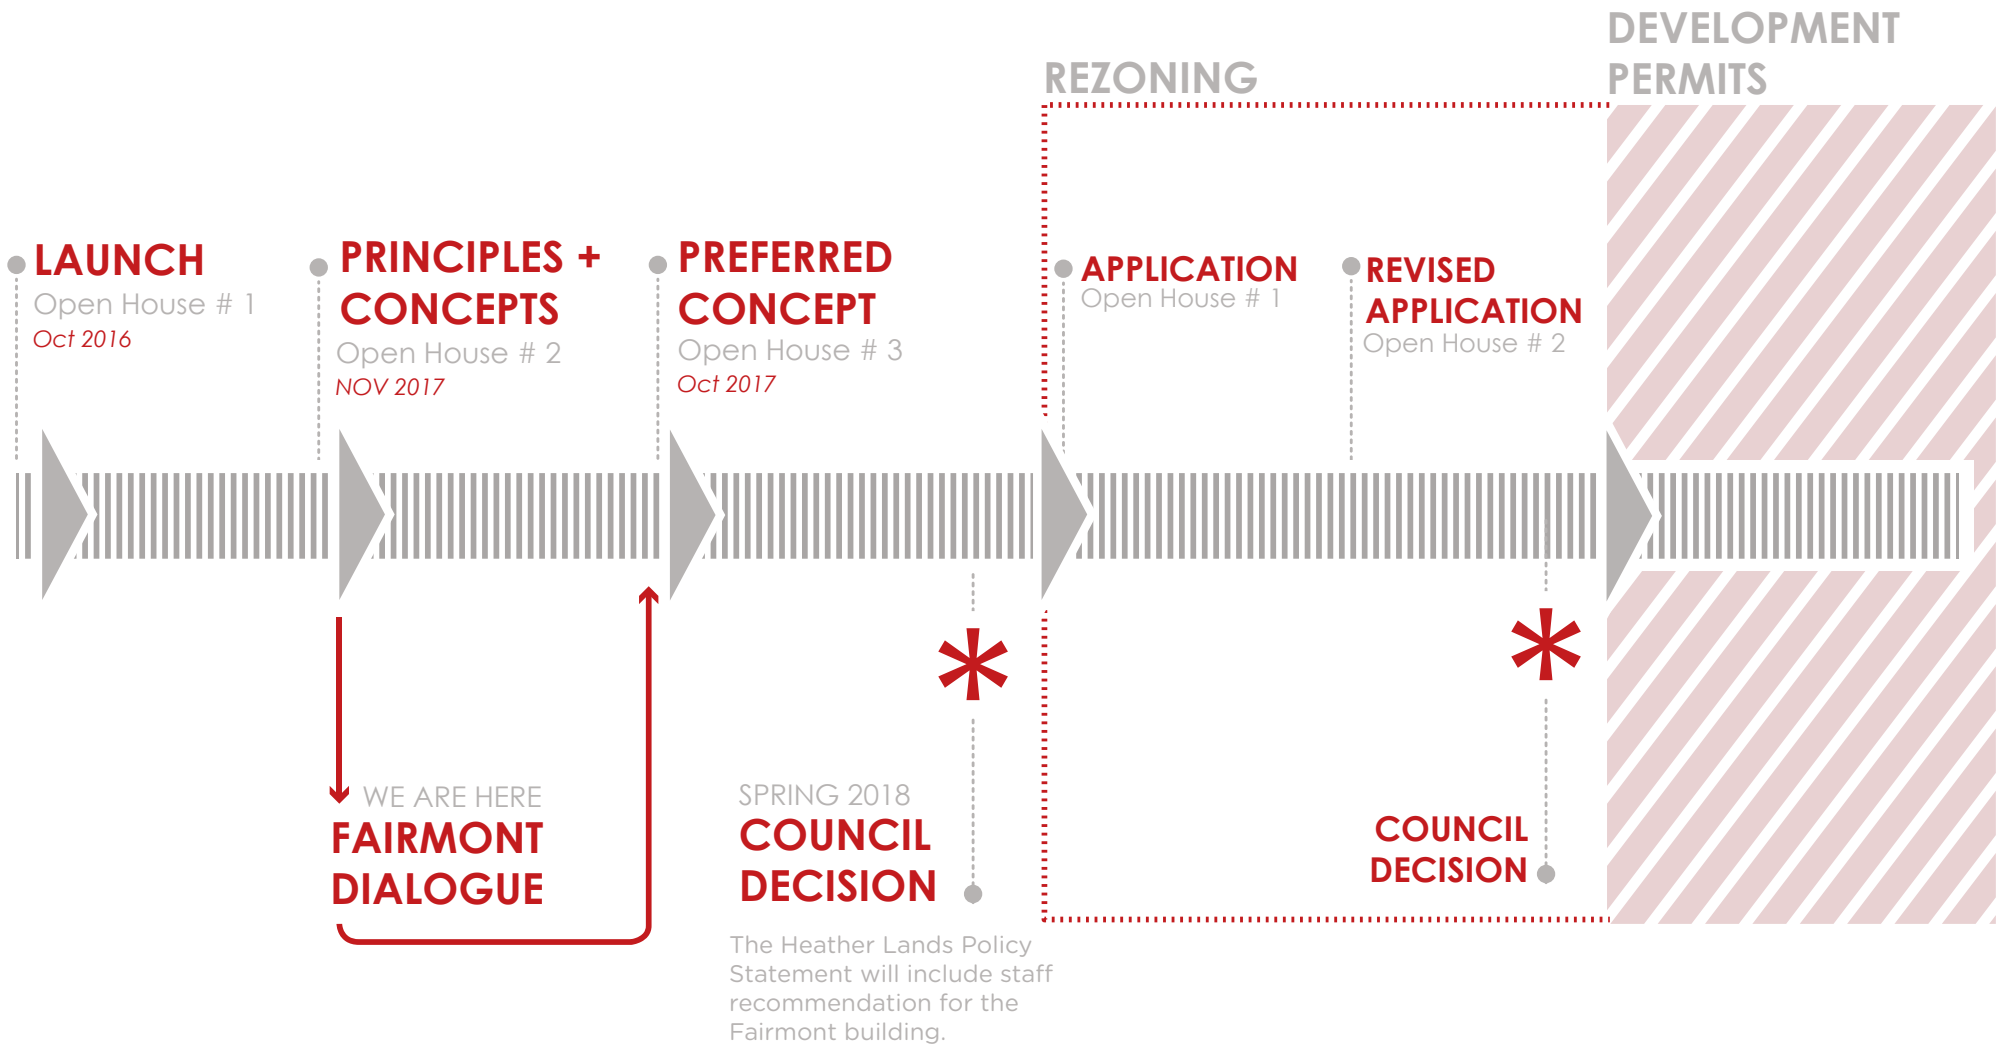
DEVELOPMENT PERMITS

REZONING

LAUNCH
Open House # 1
Oct 2016

PRINCIPLES + CONCEPTS
Open House # 2
NOV 2017

PREFERRED CONCEPT
Open House # 3
Oct 2017

APPLICATION
Open House # 1

REVISED APPLICATION
Open House # 2

WE ARE HERE
FAIRMONT DIALOGUE

SPRING 2018
COUNCIL DECISION

The Heather Lands Policy Statement will include staff recommendation for the Fairmont building.

COUNCIL DECISION